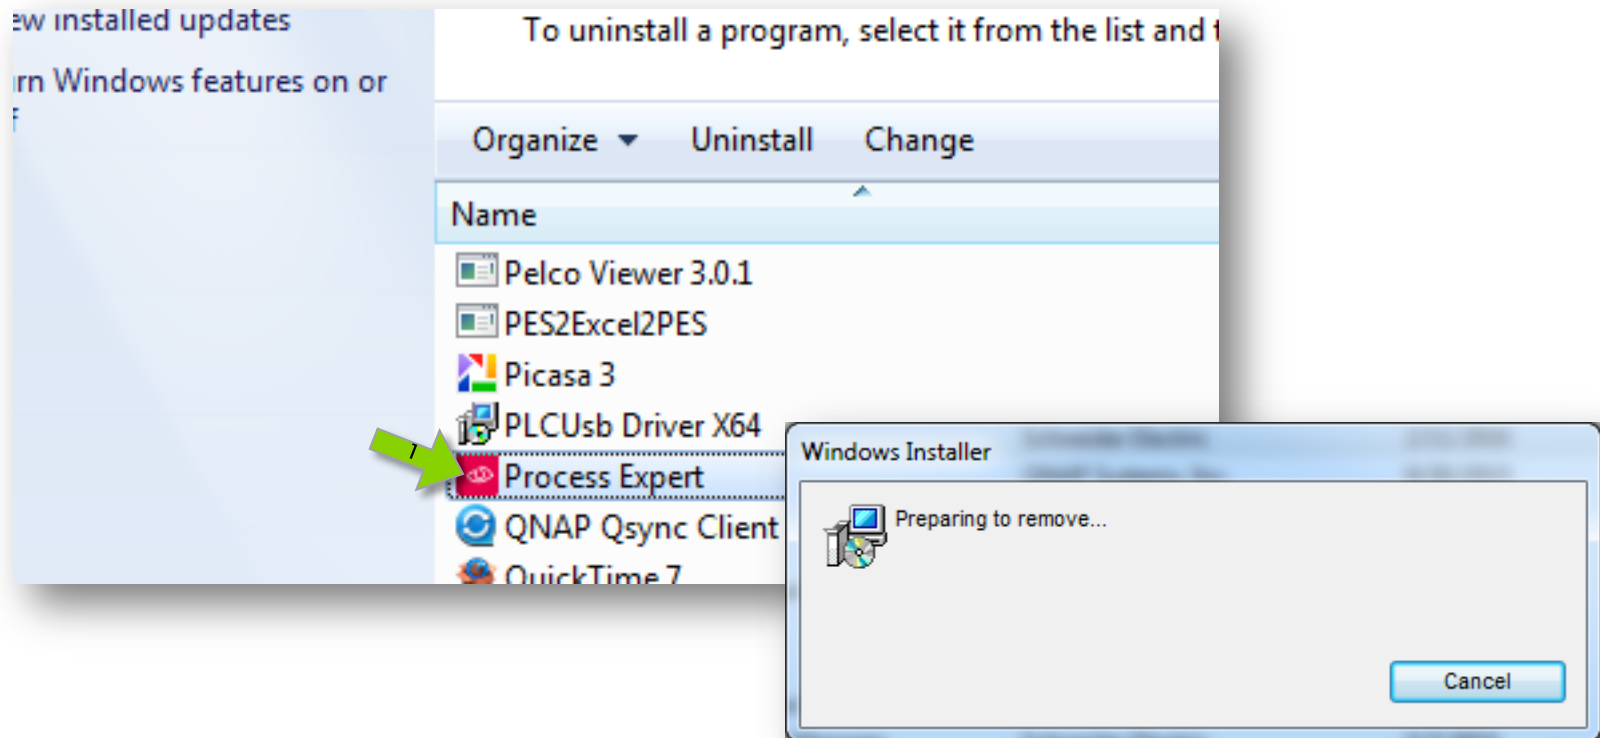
ew installed updates

rn Windows features on or f

To uninstall a program, select it from the list and t

Organize ▾ Uninstall Change

Name

Pelco Viewer 3.0.1

PES2Excel2PES

Picasa 3

PLCUsb Driver X64

Process Expert

QNAP Qsync Client

QuickTime 7

Windows Installer

Preparing to remove...

Cancel